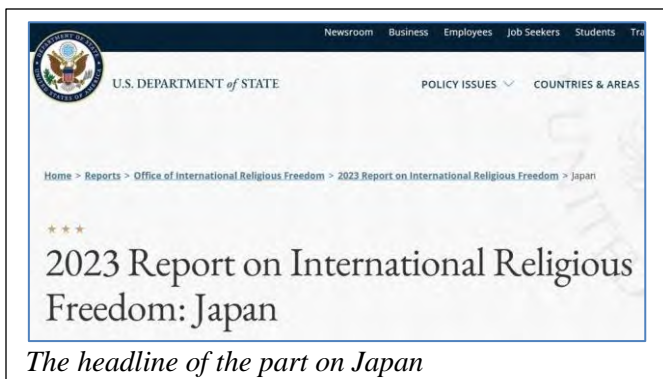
Newsroom Business Employees Job Seekers Students Tra

U.S. DEPARTMENT of STATE

POLICY ISSUES COUNTRIES & AREAS

Home > Reports > Office of International Religious Freedom > 2023 Report on International Religious Freedom > Japan

★ ★ ★

2023 Report on International Religious Freedom: Japan

*The headline of the part on Japan*